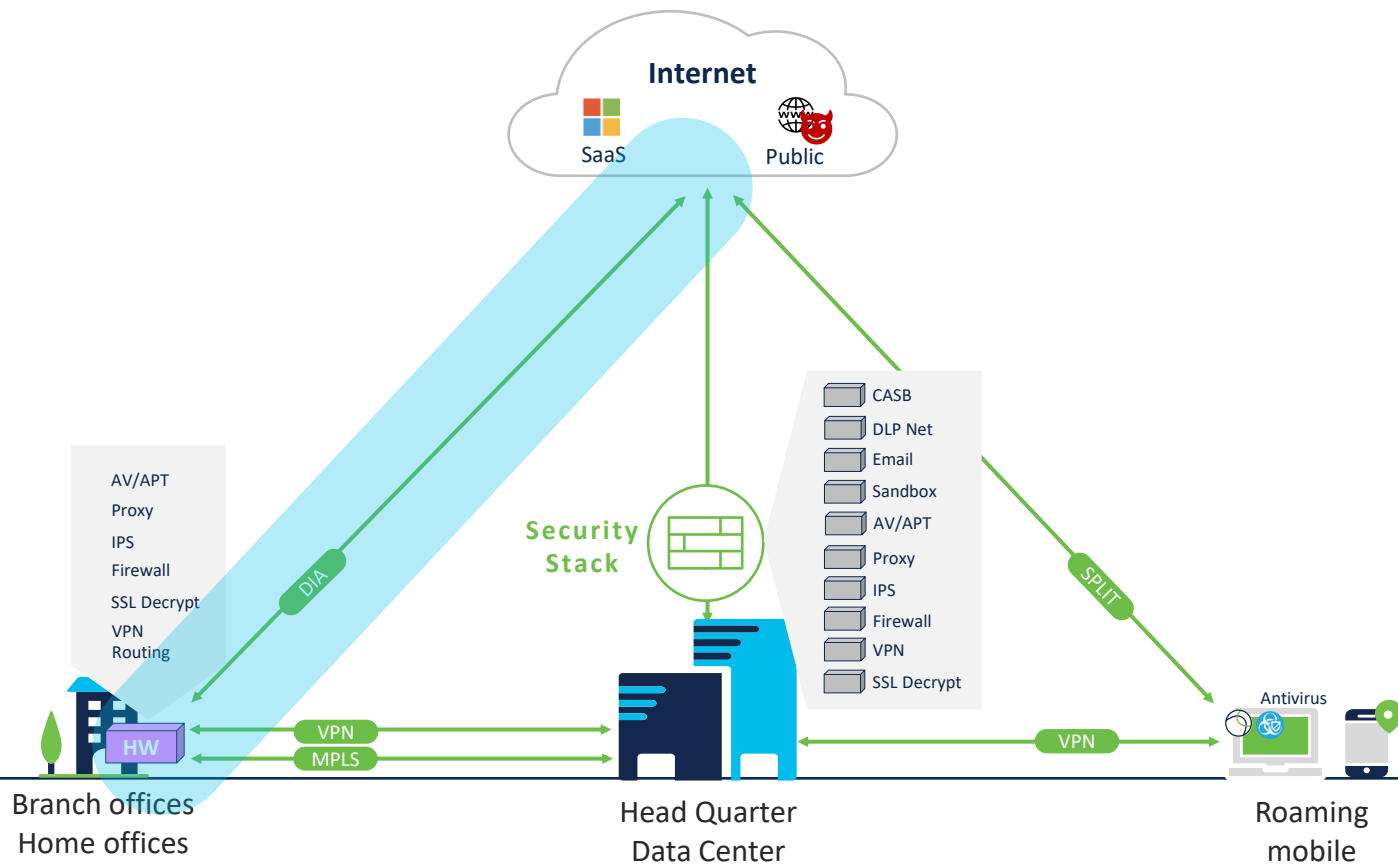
Internet

SaaS

Public

AV/APT
Proxy
IPS
Firewall
SSL Decrypt
VPN
Routing

DIA

Security Stack

CASB
DLP Net
Email
Sandbox
AV/APT
Proxy
IPS
Firewall
VPN
SSL Decrypt

SPLIT

Antivirus

HW

VPN

MPLS

VPN

Branch offices
Home offices

Head Quarter
Data Center

Roaming
mobile